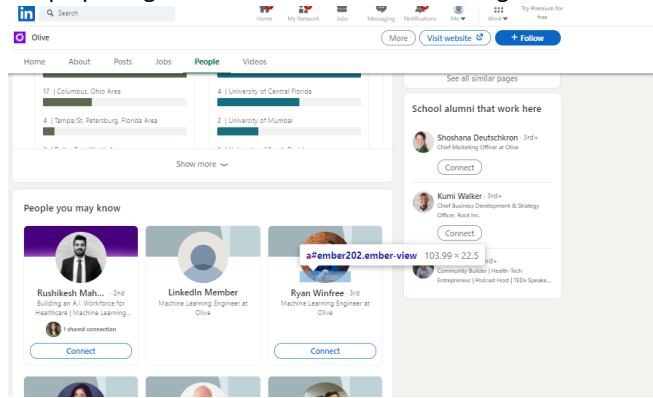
in Search

Home My Network Jobs Messaging Notifications Me Work Try Premium for free

Olive

More Visit website + Follow

Home About Posts Jobs People Videos

17 | Columbus, Ohio Area

4 | University of Central Florida

4 | Tampa/St. Petersburg, Florida Area

2 | University of Mumbai

Show more

See all similar pages

School alumni that work here

Shoshana Deutschkron · 3rd+
Chief Marketing Officer at Olive

Connect

Kumi Walker · 3rd+
Chief Business Development & Strategy Officer, Root Inc.

Connect

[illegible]rd+
Community Builder | Health-Tech Entrepreneur | Podcast Host | TEDx Speake...

People you may know

Rushikesh Mah... · 2nd
Building an A.I. Workforce for Healthcare | Machine Learning...
1 shared connection

Connect

LinkedIn Member
Machine Learning Engineer at Olive

Ryan Winfree · 3rd
Machine Learning Engineer at Olive

Connect

a#ember202.ember-view 103.99 × 22.5